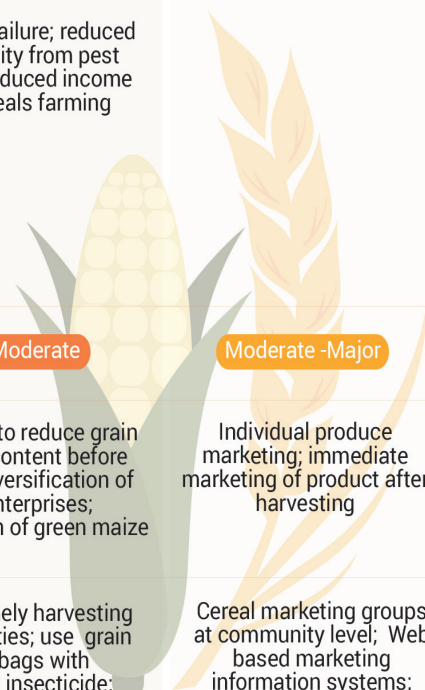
ailure; reduced ity from pest duced income eals farming

Moderate

Moderate -Major

to reduce grain ontent before versification of nterprises; n of green maize

Individual produce marketing; immediate marketing of product after harvesting

ely harvesting ties; use grain bags with insecticide;

Cereal marketing groups at community level; Web based marketing information systems;